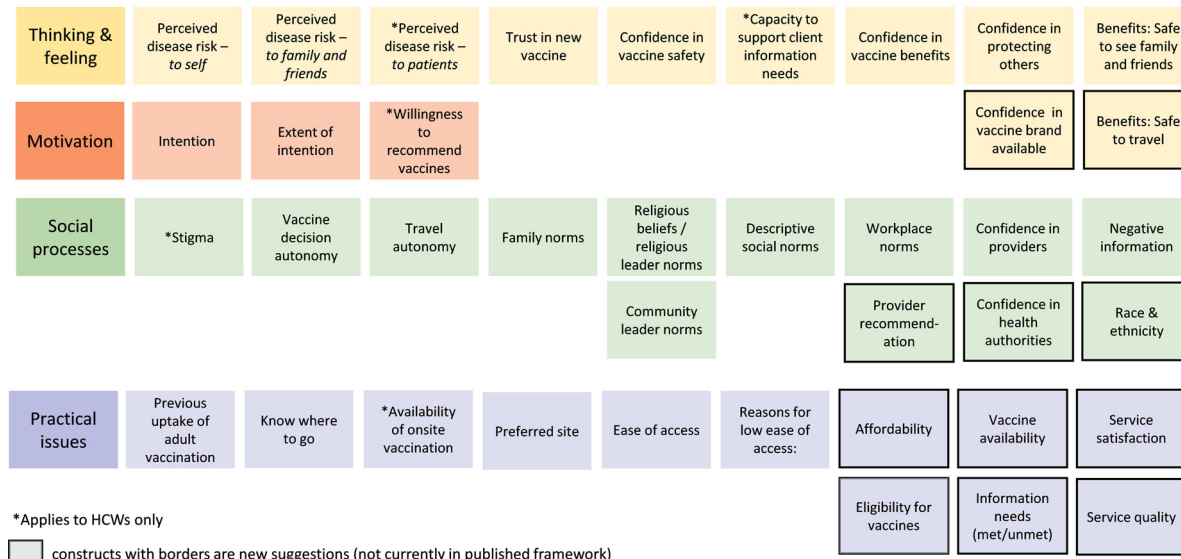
Thinking & feeling

Perceived disease risk – *to self*

Perceived disease risk – *to family and friends*

*Perceived disease risk – *to patients*

Trust in new vaccine

Confidence in vaccine safety

*Capacity to support client information needs

Confidence in vaccine benefits

Confidence in protecting others

Benefits: Safe to see family and friends

Motivation

Intention

Extent of intention

*Willingness to recommend vaccines

Confidence in vaccine brand available

Benefits: Safe to travel

Social processes

*Stigma

Vaccine decision autonomy

Travel autonomy

Family norms

Religious beliefs / religious leader norms

Descriptive social norms

Workplace norms

Confidence in providers

Negative information

Community leader norms

Provider recommendation

Confidence in health authorities

Race & ethnicity

Practical issues

Previous uptake of adult vaccination

Know where to go

*Availability of onsite vaccination

Preferred site

Ease of access

Reasons for low ease of access:

Affordability

Vaccine availability

Service satisfaction

Eligibility for vaccines

Information needs (met/unmet)

Service quality

*Applies to HCWs only

constructs with borders are new suggestions (not currently in published framework)